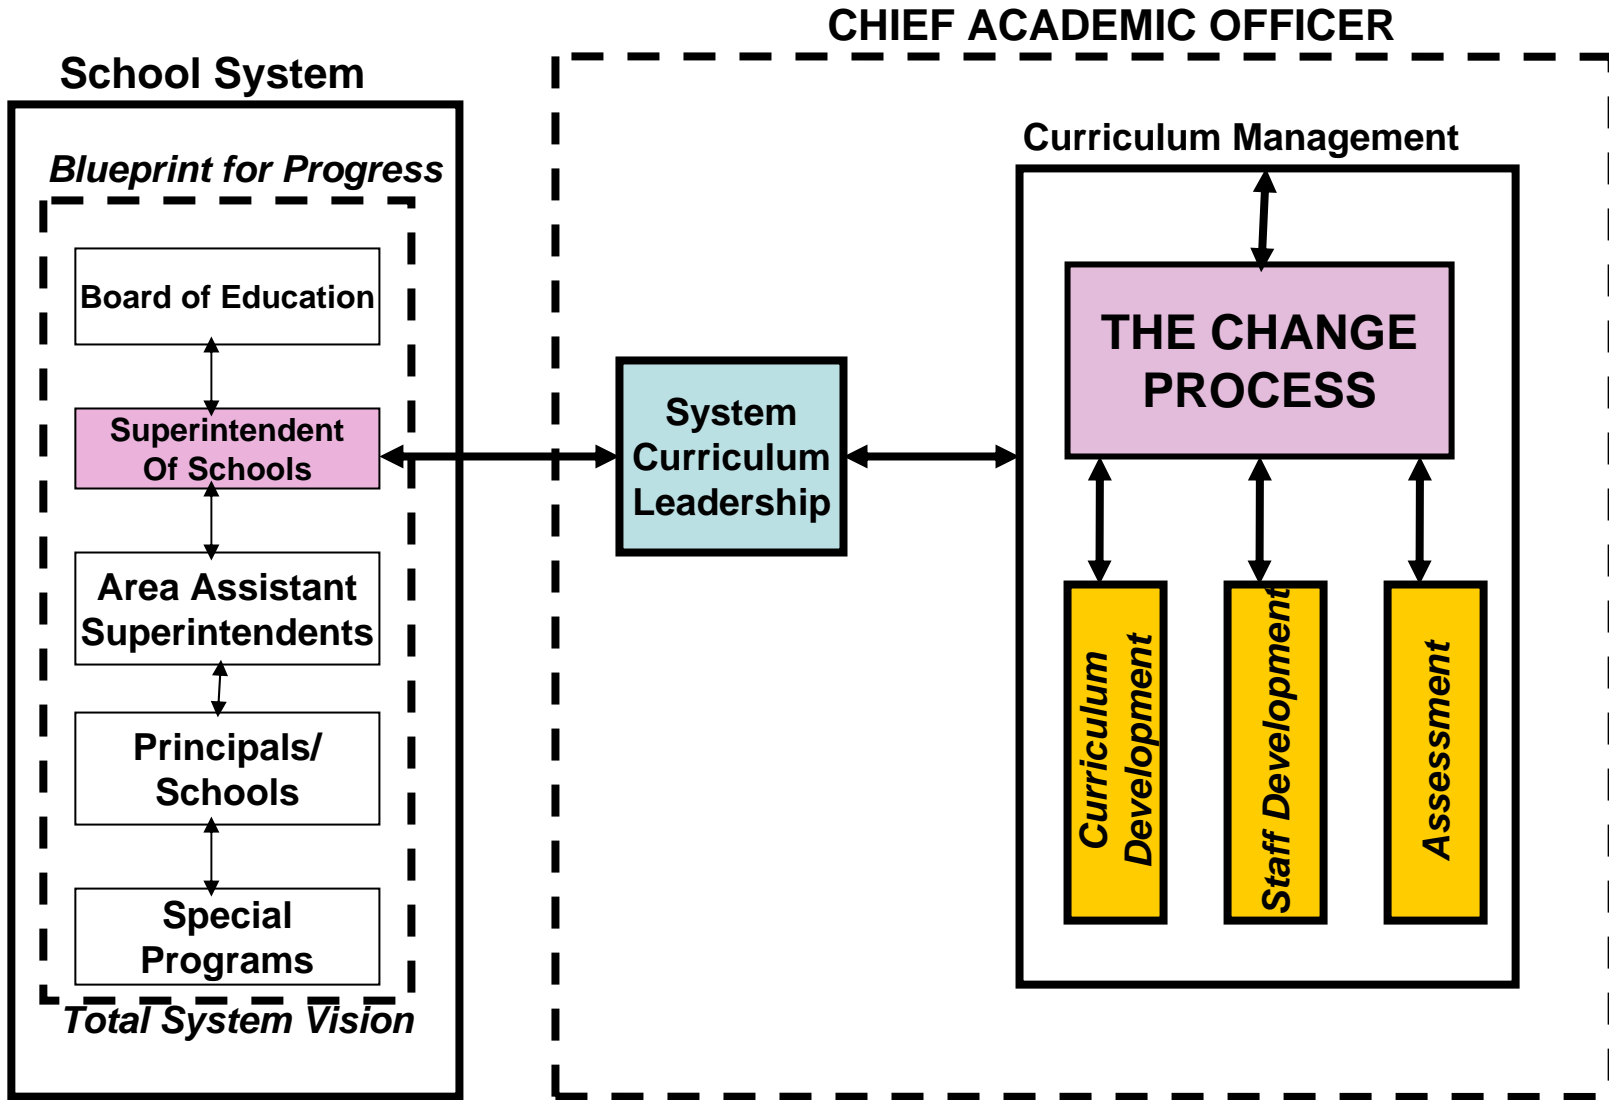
CHIEF ACADEMIC OFFICER

School System

Blueprint for Progress

Board of Education

Superintendent Of Schools

Area Assistant Superintendents

Principals/ Schools

Special Programs

Total System Vision

System Curriculum Leadership

Curriculum Management

THE CHANGE PROCESS

Curriculum Development

Staff Development

Assessment